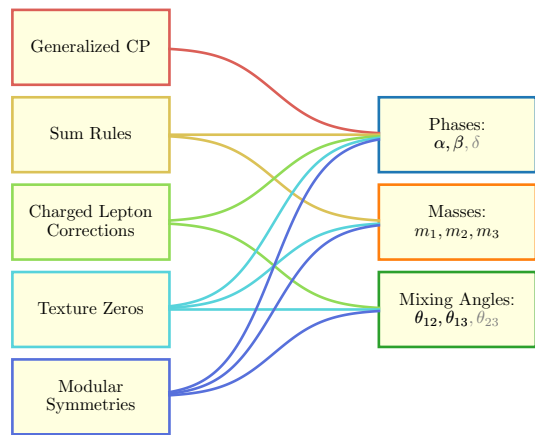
Generalized CP

Sum Rules

Charged Lepton Corrections

Texture Zeros

Modular Symmetries

Phases: $\boldsymbol{\alpha}, \boldsymbol{\beta}, \delta$

Masses: $m_1, m_2, m_3$

Mixing Angles: $\boldsymbol{\theta_{12}}, \boldsymbol{\theta_{13}}, \theta_{23}$